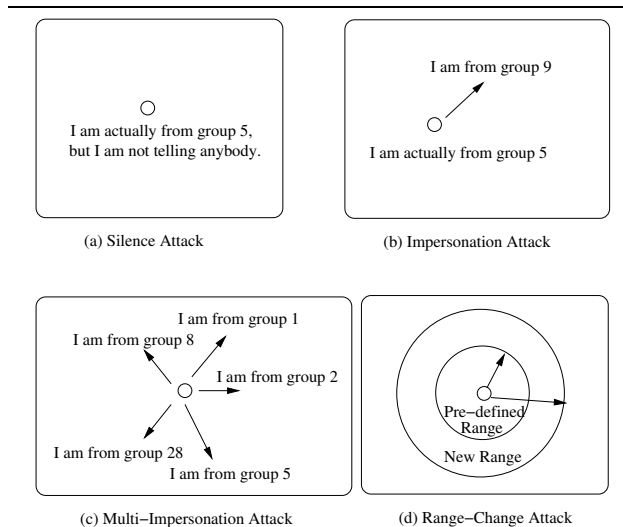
I am actually from group 5, but I am not telling anybody.

(a) Silence Attack

I am from group 9

I am actually from group 5

(b) Impersonation Attack

I am from group 1

I am from group 8

I am from group 2

I am from group 28

I am from group 5

(c) Multi−Impersonation Attack

Pre−defined Range

New Range

(d) Range−Change Attack